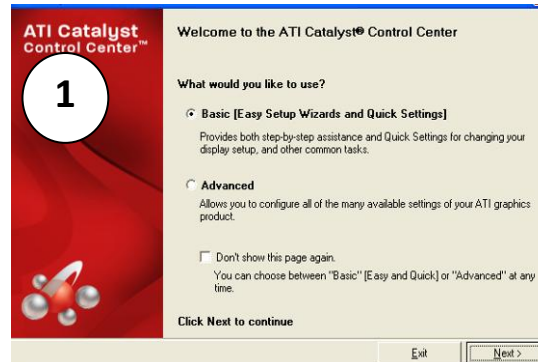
ATI Catalyst
Control Center™

1

Welcome to the ATI Catalyst® Control Center

What would you like to use?

Basic [Easy Setup Wizards and Quick Settings]

Provides both step-by-step assistance and Quick Settings for changing your display setup, and other common tasks.

Advanced

Allows you to configure all of the many available settings of your ATI graphics product.

Don't show this page again.
You can choose between "Basic" [Easy and Quick] or "Advanced" at any time.

Click Next to continue

Exit

Next >